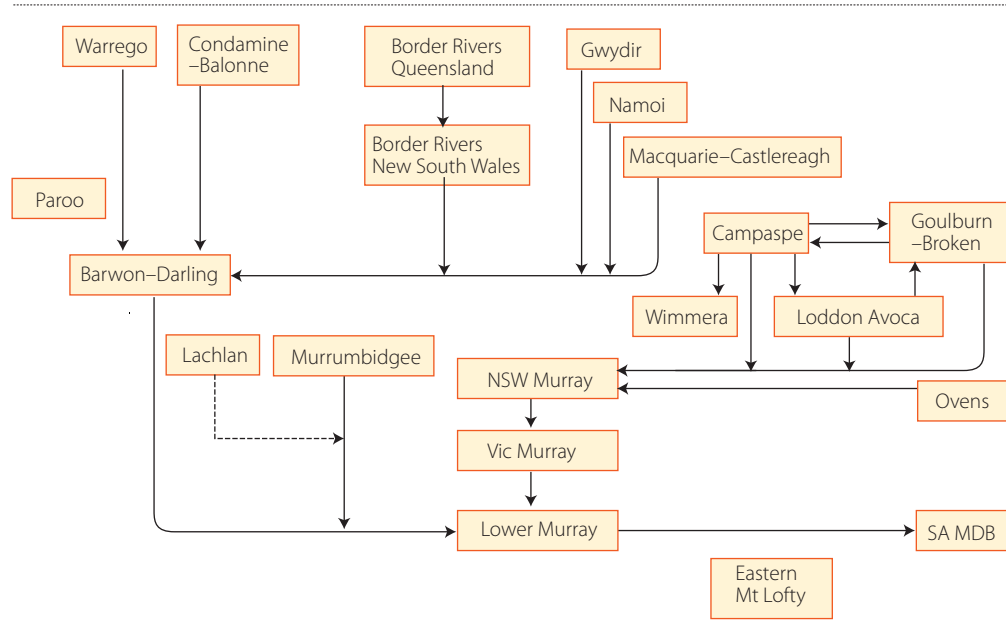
Warrego

Condamine –Balonne

Border Rivers Queensland

Gwydir

Namoi

Border Rivers New South Wales

Macquarie–Castlereagh

Paroo

Campaspe

Goulburn –Broken

Barwon–Darling

Wimmera

Loddon Avoca

Lachlan

Murrumbidgee

NSW Murray

Ovens

Vic Murray

Lower Murray

SA MDB

Eastern Mt Lofty